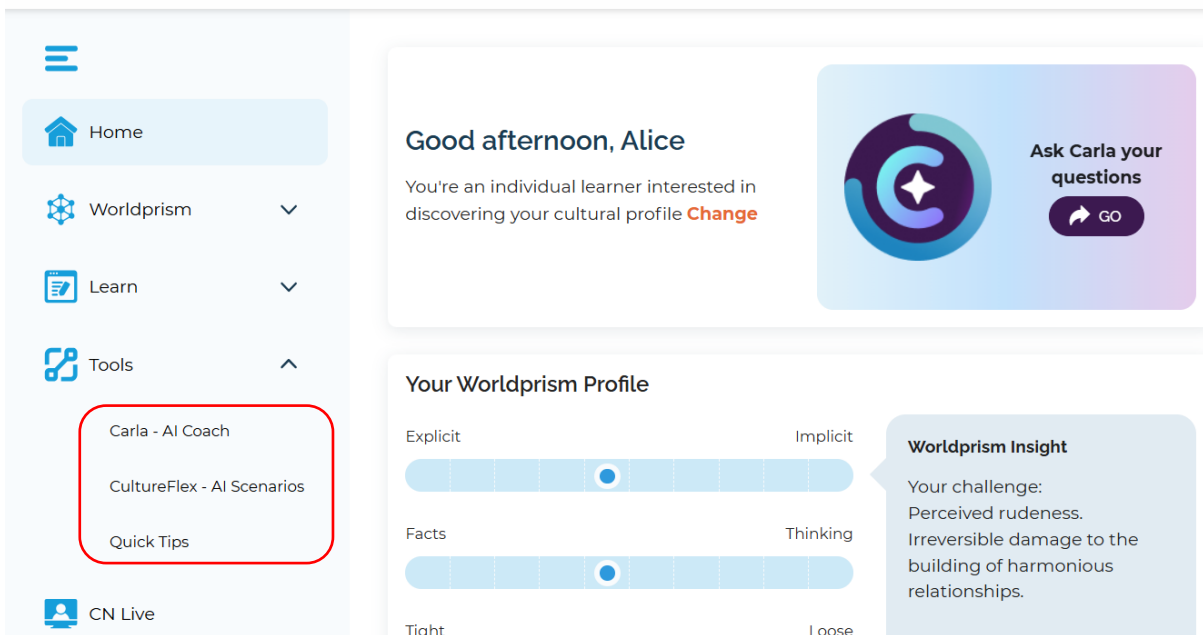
Home

Worldprism

Learn

Tools

Carla - AI Coach

CultureFlex - AI Scenarios

Quick Tips

CN Live

Good afternoon, Alice

You're an individual learner interested in discovering your cultural profile Change

Ask Carla your questions

GO

Your Worldprism Profile

Explicit

Implicit

Facts

Thinking

Tight

Loose

Worldprism Insight

Your challenge:
Perceived rudeness.
Irreversible damage to the building of harmonious relationships.